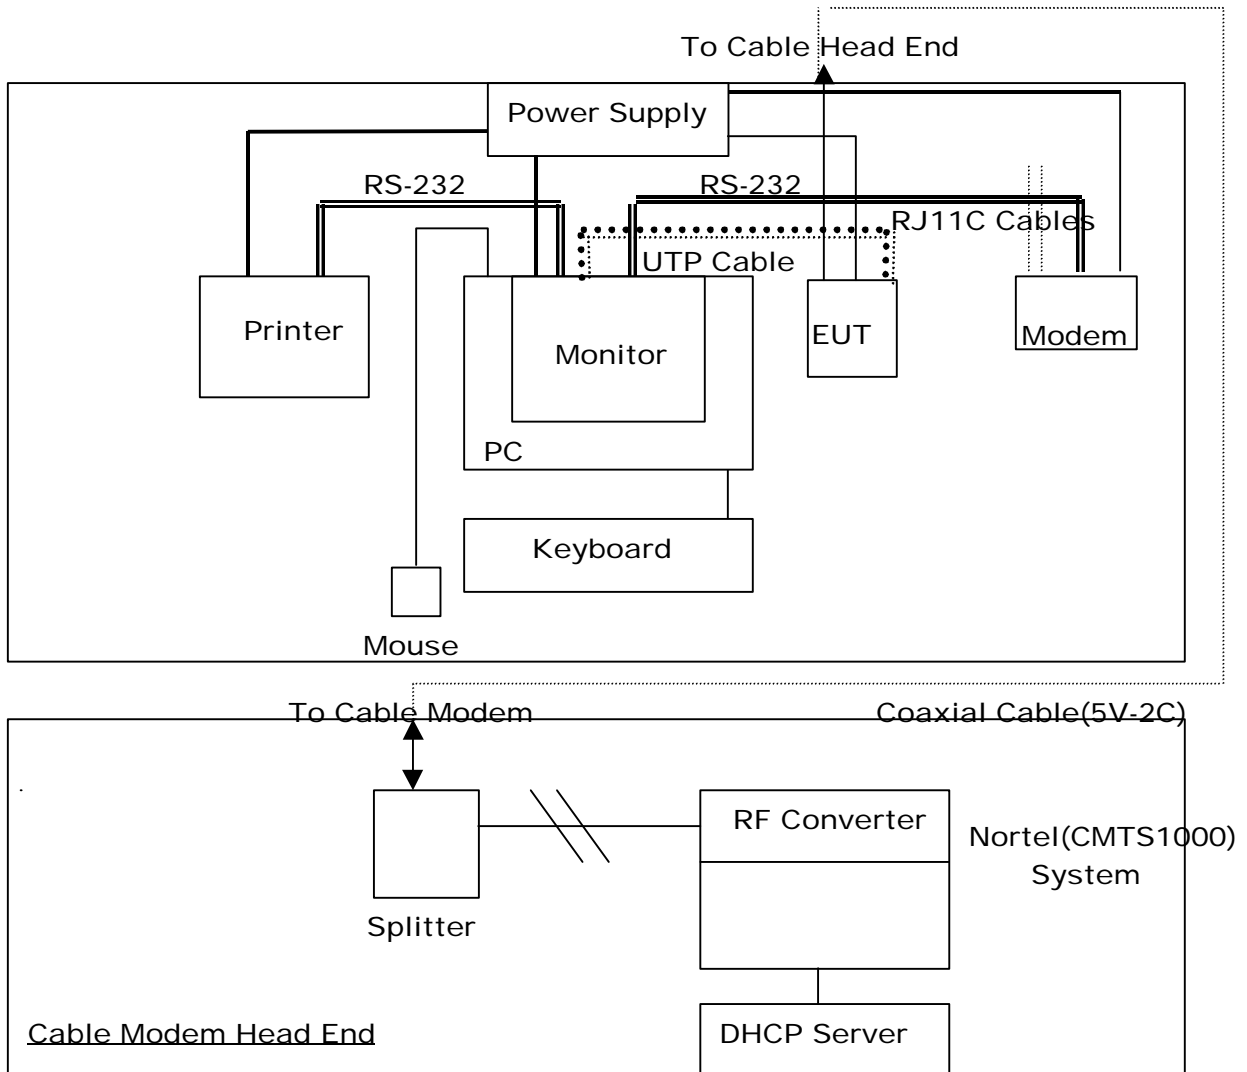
To Cable Head End

Power Supply

RS-232

RS-232

RJ11C Cables

UTP Cable

Printer

Monitor

EUT

Modem

PC

Keyboard

Mouse

To Cable Modem

Coaxial Cable(5V-2C)

RF Converter

Nortel(CMTS1000) System

Splitter

Cable Modem Head End

DHCP Server